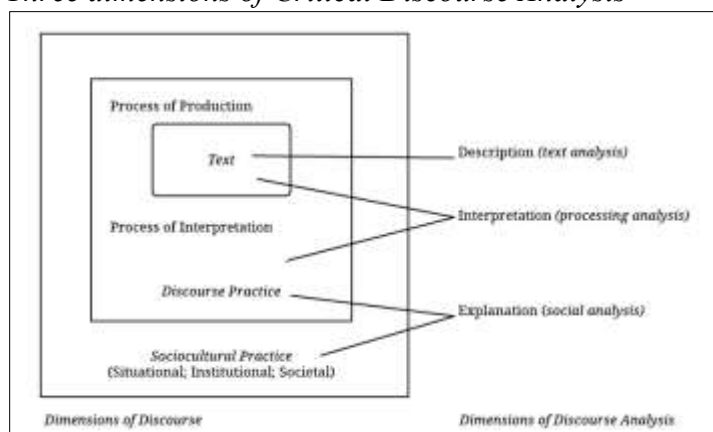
Three dimensions of Critical Discourse Analysis

Process of Production

Text

Process of Interpretation

Discourse Practice

Sociocultural Practice (Situational; Institutional; Societal)

Description (text analysis)

Interpretation (processing analysis)

Explanation (social analysis)

Dimensions of Discourse

Dimensions of Discourse Analysis